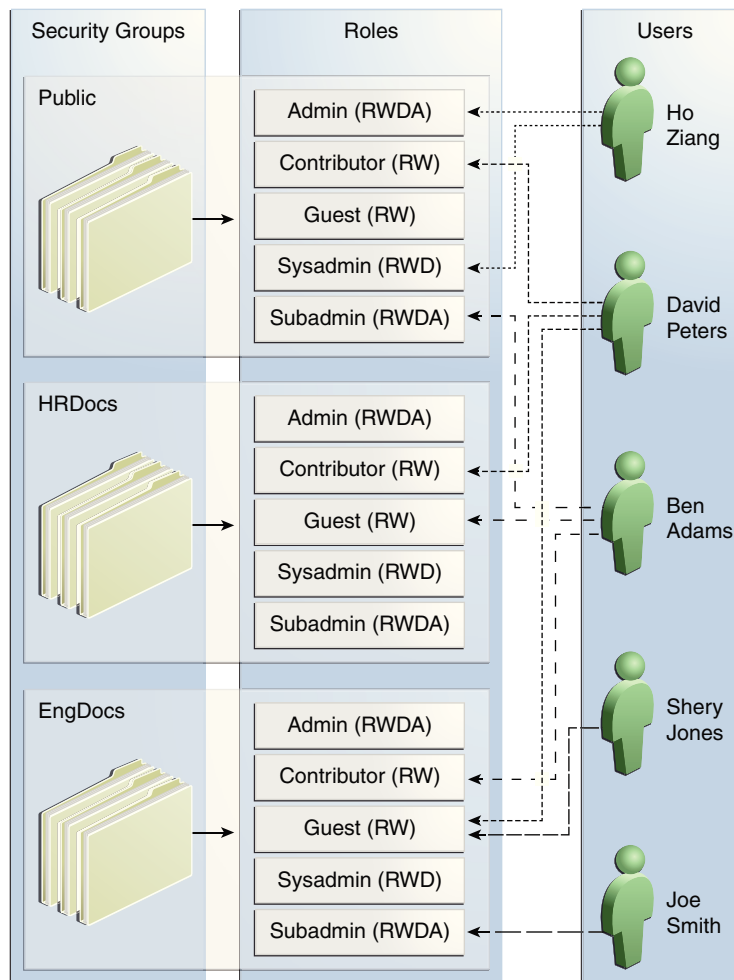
Security Groups

Roles

Users

Public

Admin (RWDA)
Contributor (RW)
Guest (RW)
Sysadmin (RWD)
Subadmin (RWDA)

Ho Ziang

David Peters

HRDocs

Admin (RWDA)
Contributor (RW)
Guest (RW)
Sysadmin (RWD)
Subadmin (RWDA)

Ben Adams

EngDocs

Admin (RWDA)
Contributor (RW)
Guest (RW)
Sysadmin (RWD)
Subadmin (RWDA)

Shery Jones

Joe Smith